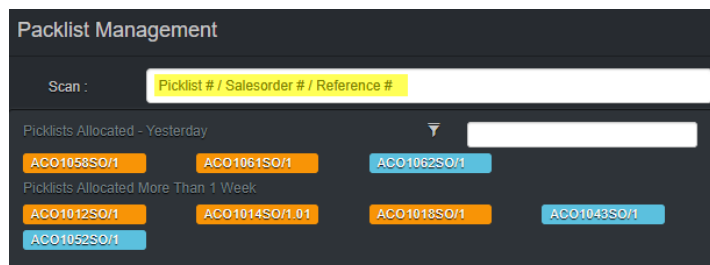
Packlist Management

Scan :

Picklist # / Salesorder # / Reference #

Picklists Allocated - Yesterday

ACO1058SO/1

ACO1061SO/1

ACO1062SO/1

Picklists Allocated More Than 1 Week

ACO1012SO/1

ACO1014SO/1.01

ACO1018SO/1

ACO1043SO/1

ACO1052SO/1